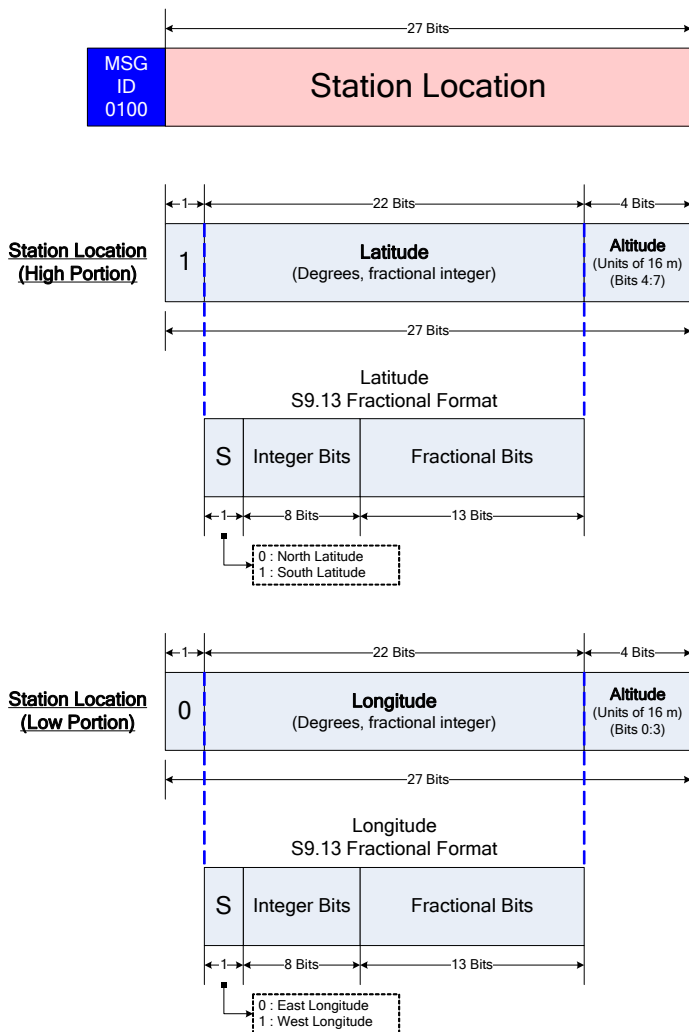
27 Bits

MSG ID 0100

Station Location

1

22 Bits

4 Bits

Station Location (High Portion)

1

Latitude
(Degrees, fractional integer)

Altitude
(Units of 16 m)
(Bits 4:7)

27 Bits

Latitude
S9.13 Fractional Format

S

Integer Bits

Fractional Bits

1

8 Bits

13 Bits

0 : North Latitude
1 : South Latitude

1

22 Bits

4 Bits

Station Location (Low Portion)

0

Longitude
(Degrees, fractional integer)

Altitude
(Units of 16 m)
(Bits 0:3)

27 Bits

Longitude
S9.13 Fractional Format

S

Integer Bits

Fractional Bits

1

8 Bits

13 Bits

0 : East Longitude
1 : West Longitude